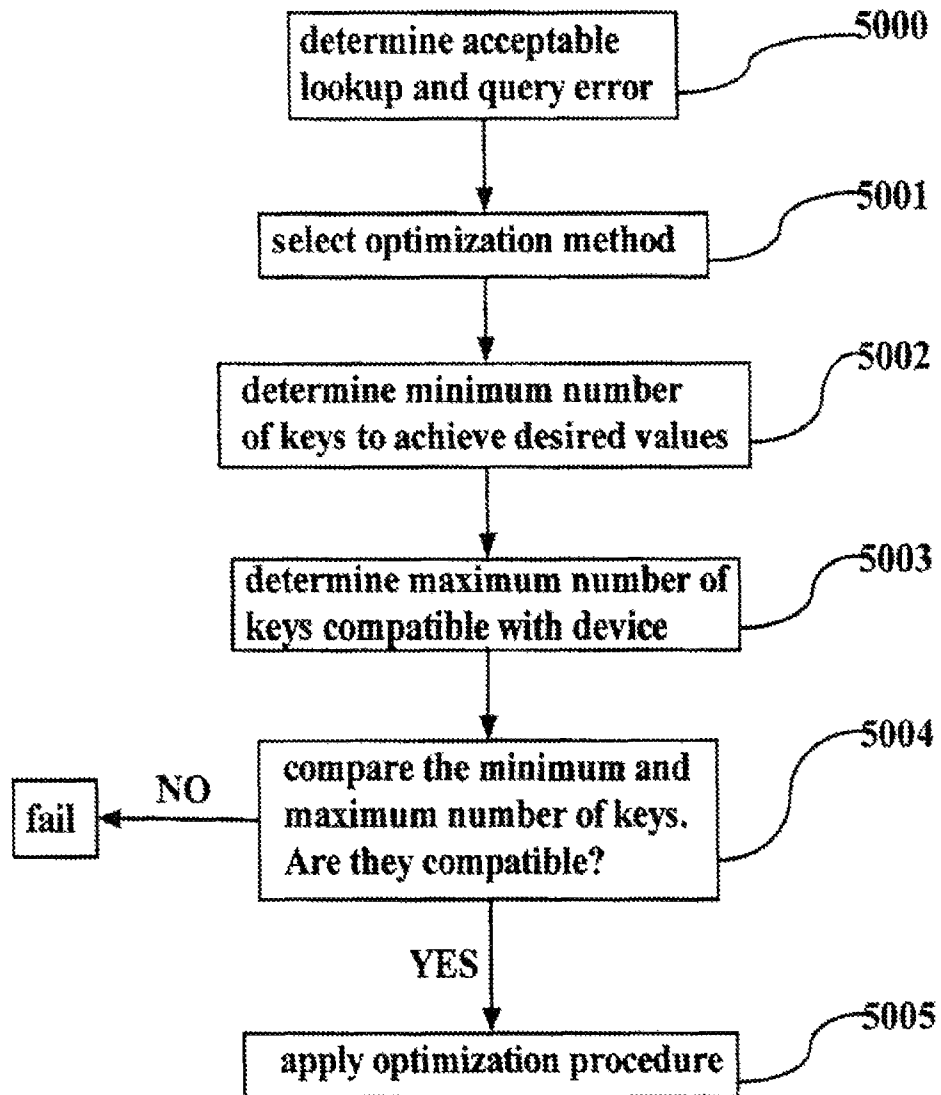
determine acceptable lookup and query error

5000

select optimization method

5001

determine minimum number of keys to achieve desired values

5002

determine maximum number of keys compatible with device

5003

compare the minimum and maximum number of keys. Are they compatible?

5004

NO

fail

YES

apply optimization procedure

5005